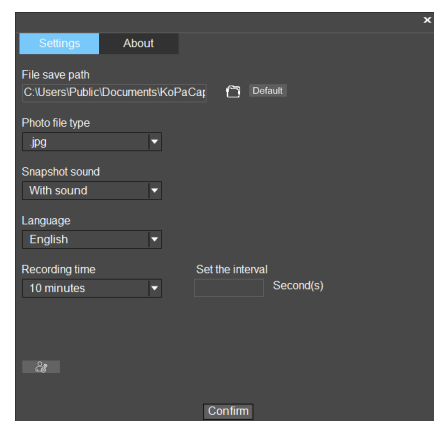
×

Settings About

File save path
C:\Users\Public\Documents\KoPaCap Default

Photo file type
jpg

Snapshot sound
With sound

Language
English

Recording time
10 minutes

Set the interval
Second(s)

Confirm